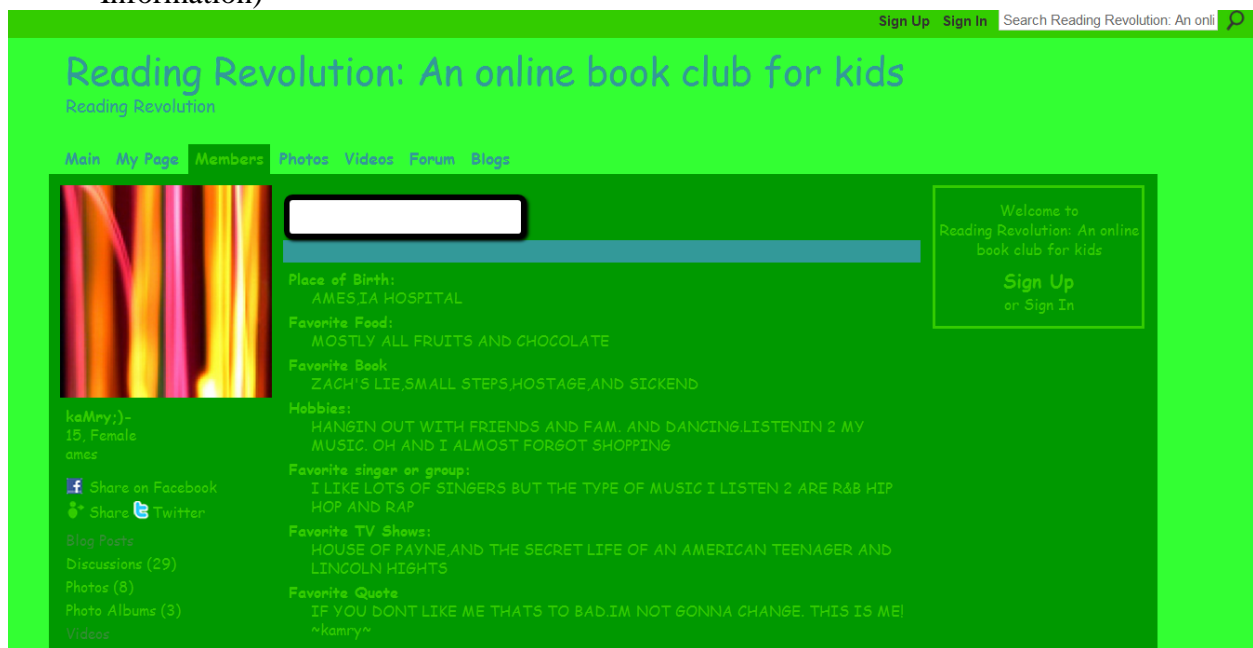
Information)

Sign Up Sign In Search Reading Revolution: An onli

Reading Revolution: An online book club for kids
Reading Revolution

Main My Page Members Photos Videos Forum Blogs

kaMry;)-
15, Female
ames

Share on Facebook
Share Twitter

Blog Posts
Discussions (29)
Photos (8)
Photo Albums (3)
Videos

Place of Birth:
AMES,IA HOSPITAL
Favorite Food:
MOSTLY ALL FRUITS AND CHOCOLATE
Favorite Book
ZACH'S LIE,SMALL STEPS,HOSTAGE,AND SICKEND
Hobbies:
HANGIN OUT WITH FRIENDS AND FAM. AND DANCING.LISTENIN 2 MY MUSIC. OH AND I ALMOST FORGOT SHOPPING
Favorite singer or group:
I LIKE LOTS OF SINGERS BUT THE TYPE OF MUSIC I LISTEN 2 ARE R&B HIP HOP AND RAP
Favorite TV Shows:
HOUSE OF PAYNE,AND THE SECRET LIFE OF AN AMERICAN TEENAGER AND LINCOLN HIGHTS
Favorite Quote
IF YOU DONT LIKE ME THATS TO BAD.IM NOT GONNA CHANGE. THIS IS ME! ~kamry~

Welcome to
Reading Revolution: An online book club for kids
Sign Up
or Sign In